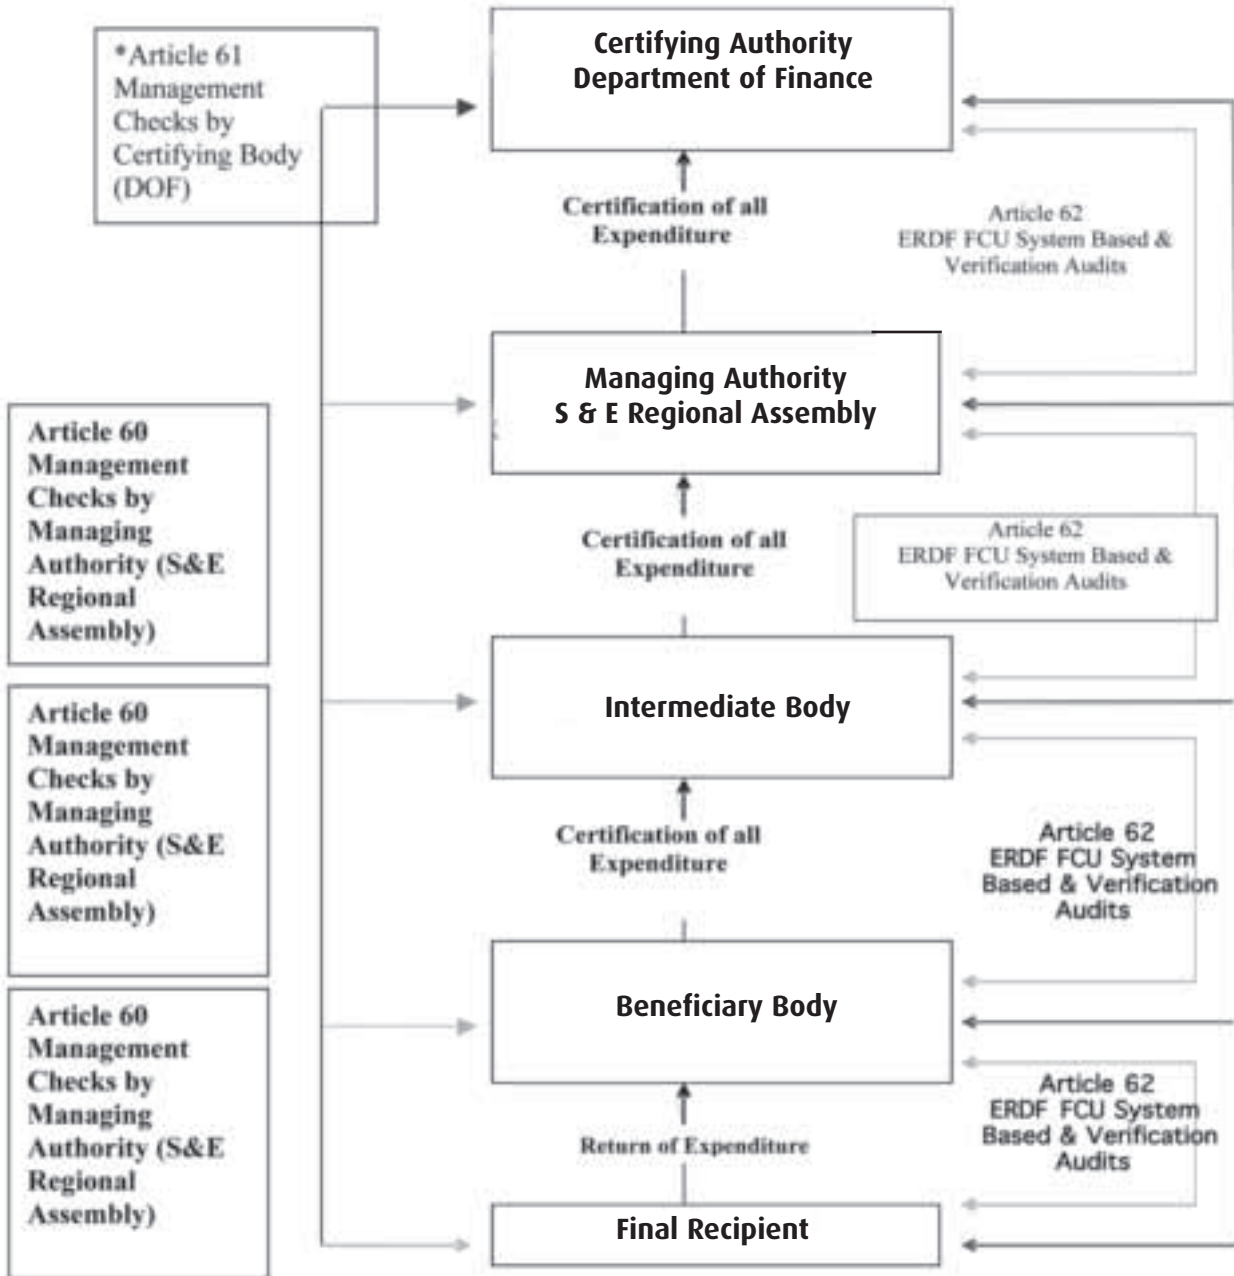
*Article 61 Management Checks by Certifying Body (DOF)

Certifying Authority
Department of Finance

Certification of all Expenditure

Article 62
ERDF FCU System Based & Verification Audits

Managing Authority
S & E Regional Assembly

Article 60 Management Checks by Managing Authority (S&E Regional Assembly)

Certification of all Expenditure

Article 62
ERDF FCU System Based & Verification Audits

Intermediate Body

Article 60 Management Checks by Managing Authority (S&E Regional Assembly)

Certification of all Expenditure

Article 62
ERDF FCU System Based & Verification Audits

Beneficiary Body

Article 60 Management Checks by Managing Authority (S&E Regional Assembly)

Return of Expenditure

Article 62
ERDF FCU System Based & Verification Audits

Final Recipient